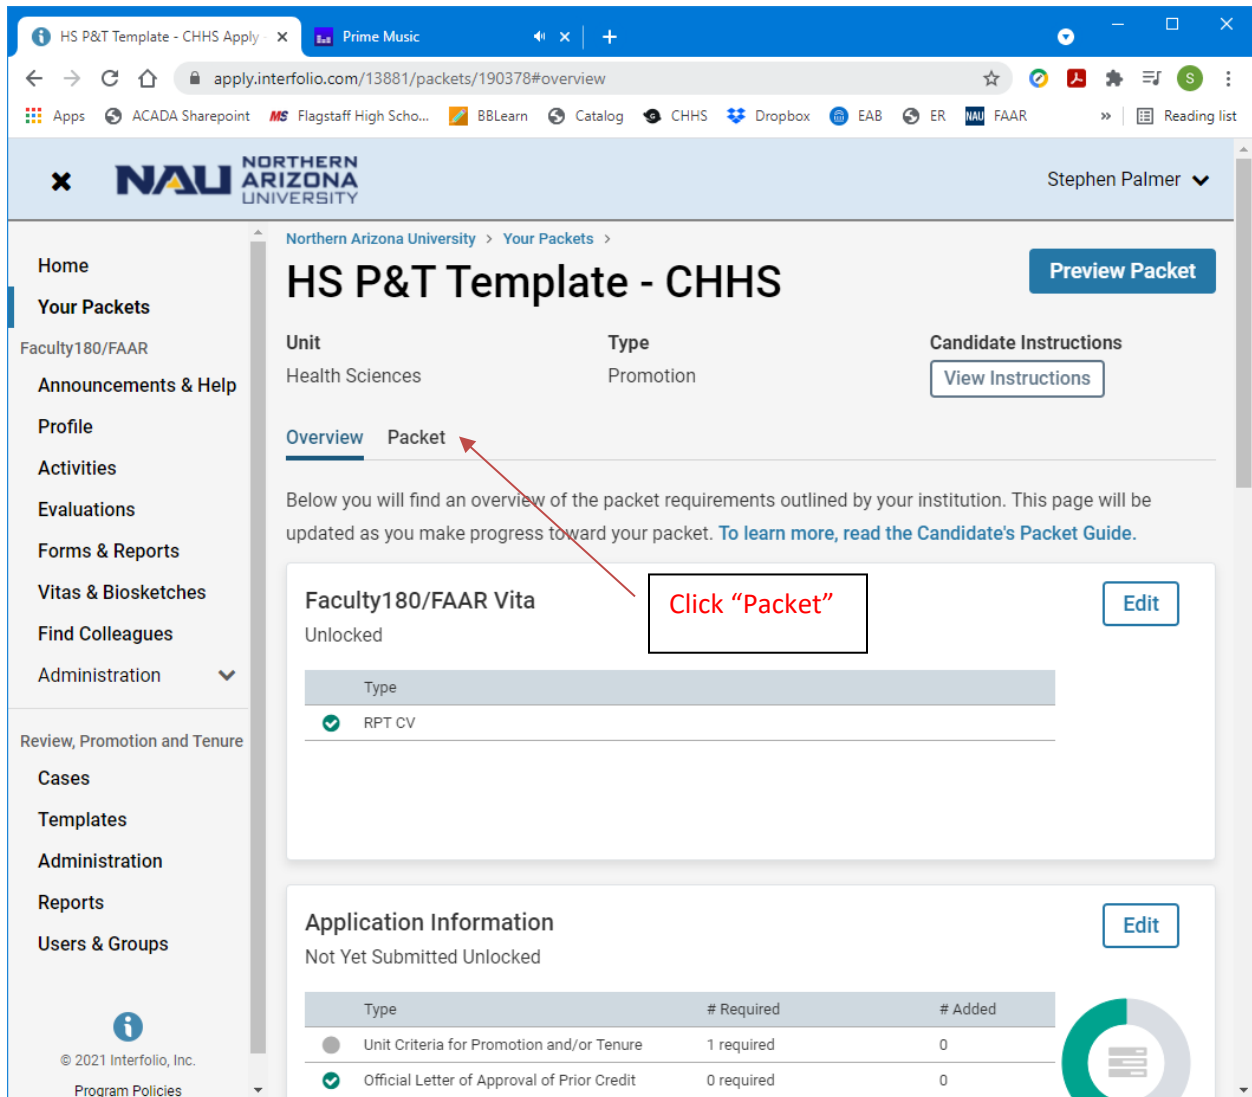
HS P&T Template - CHHS Apply ×
Prime Music ×
+

apply.interfolio.com/13881/packets/190378#overview

Apps ACADA Sharepoint Flagstaff High Scho... BBLearn Catalog CHHS Dropbox EAB ER FAAR » Reading list

NAU NORTHERN ARIZONA UNIVERSITY
Stephen Palmer

Home
Your Packets
Faculty180/FAAR
Announcements & Help
Profile
Activities
Evaluations
Forms & Reports
Vitas & Biosketches
Find Colleagues
Administration
Review, Promotion and Tenure
Cases
Templates
Administration
Reports
Users & Groups

© 2021 Interfolio, Inc.
Program Policies

Northern Arizona University > Your Packets >

HS P&T Template - CHHS

Preview Packet

Unit
Health Sciences

Type
Promotion

Candidate Instructions
View Instructions

Overview Packet

Below you will find an overview of the packet requirements outlined by your institution. This page will be updated as you make progress toward your packet. To learn more, read the Candidate's Packet Guide.

Click “Packet”

Faculty180/FAAR Vita
Unlocked

Edit

| Type |
|---|
| RPT CV |

Application Information
Not Yet Submitted Unlocked

Edit

| Type | # Required | # Added |
|---|---|---|
| Unit Criteria for Promotion and/or Tenure | 1 required | 0 |
| Official Letter of Approval of Prior Credit | 0 required | 0 |